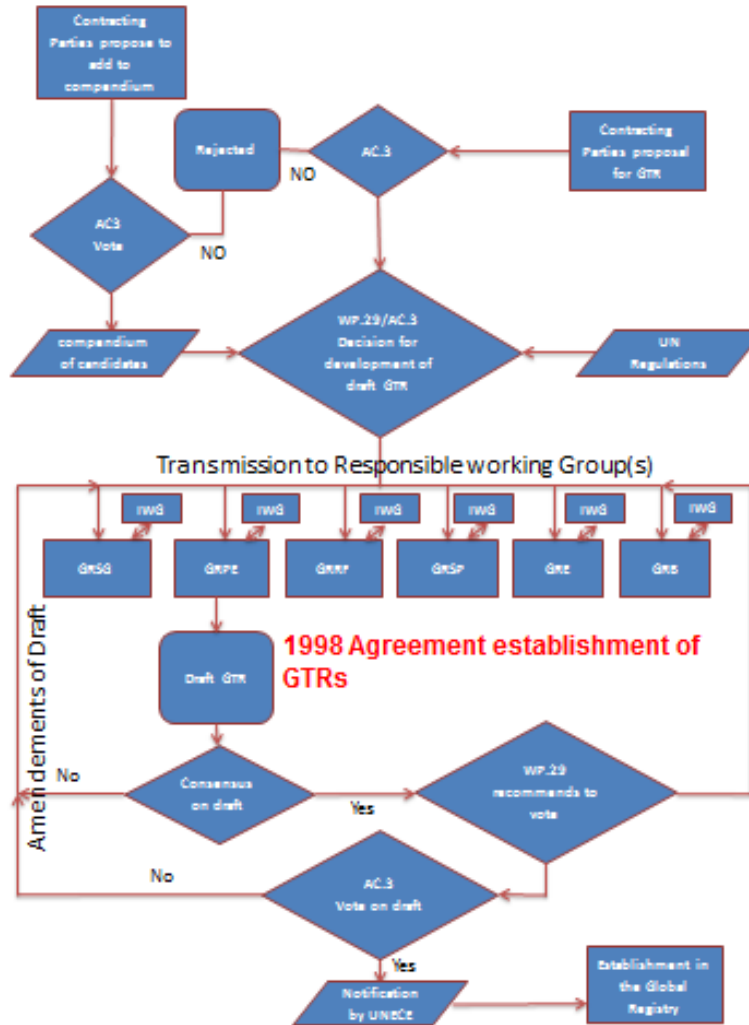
Contracting Parties propose to add to compendium

Rejected

AC.3

Contracting Parties proposal for GTR

NO

AC3 Vote

NO

compendium of candidates

WP.29/AC.3 Decision for development of draft GTR

UN Regulations

Transmission to Responsible working Group(s)

IWG

IWG

IWG

IWG

IWG

IWG

GRSG

GRPE

GRRF

GRSP

GRE

GRB

Draft GTR

1998 Agreement establishment of GTRs

Amendements of Draft

No

Consensus on draft

Yes

WP.29 recommends to vote

No

AC.3 Vote on draft

Yes

Notification by UNECE

Establishment in the Global Registry